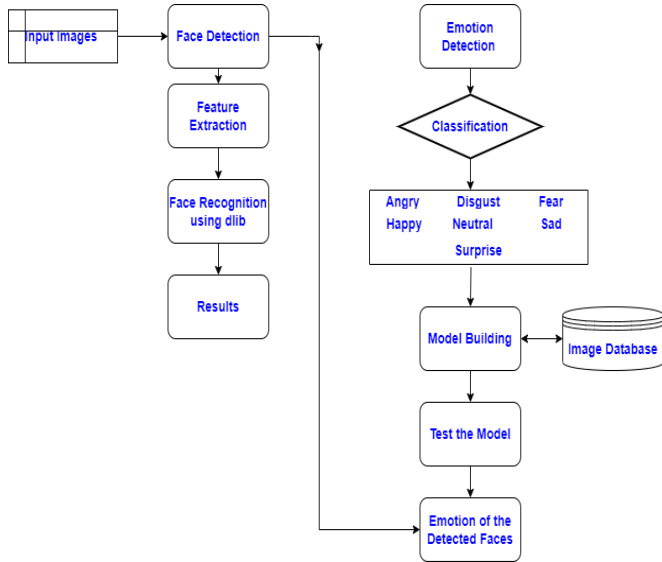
Input Images

Face Detection

Feature Extraction

Face Recognition using dlib

Results

Emotion Detection

Classification

| Angry | Disgust | Fear |
|---|---|---|
| Happy | Neutral | Sad |
| | Surprise | |

Model Building

Image Database

Test the Model

Emotion of the Detected Faces